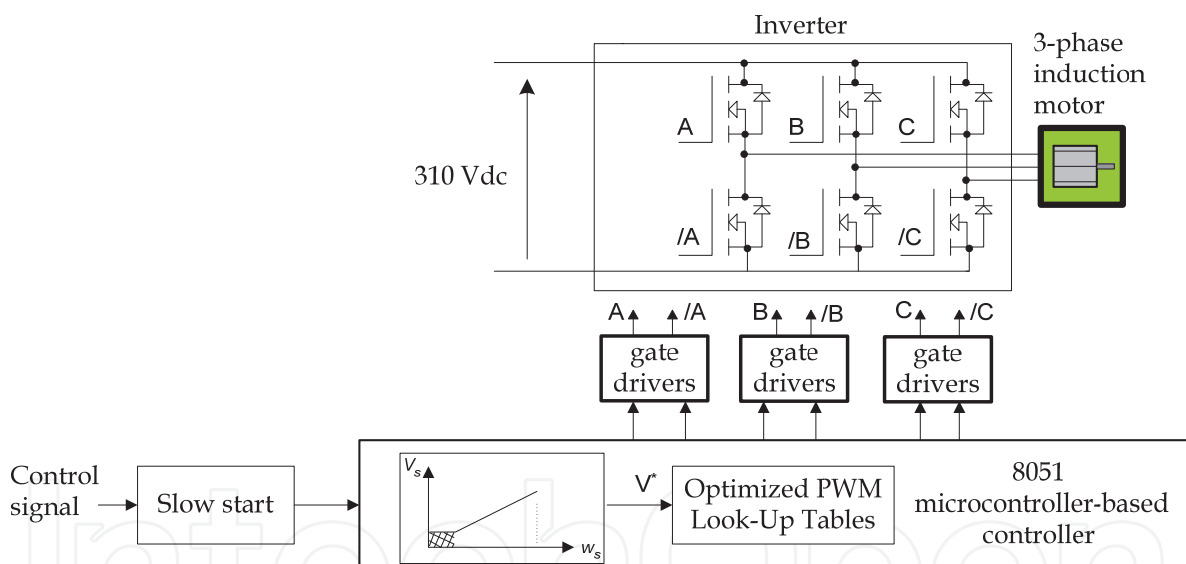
Inverter

3-phase induction motor

310 Vdc

A

B

C

/A

/B

/C

A /A

B /B

C /C

gate drivers

gate drivers

gate drivers

Control signal

Slow start

$V_s$

$w_s$

$V^*$

Optimized PWM Look-Up Tables

8051 microcontroller-based controller